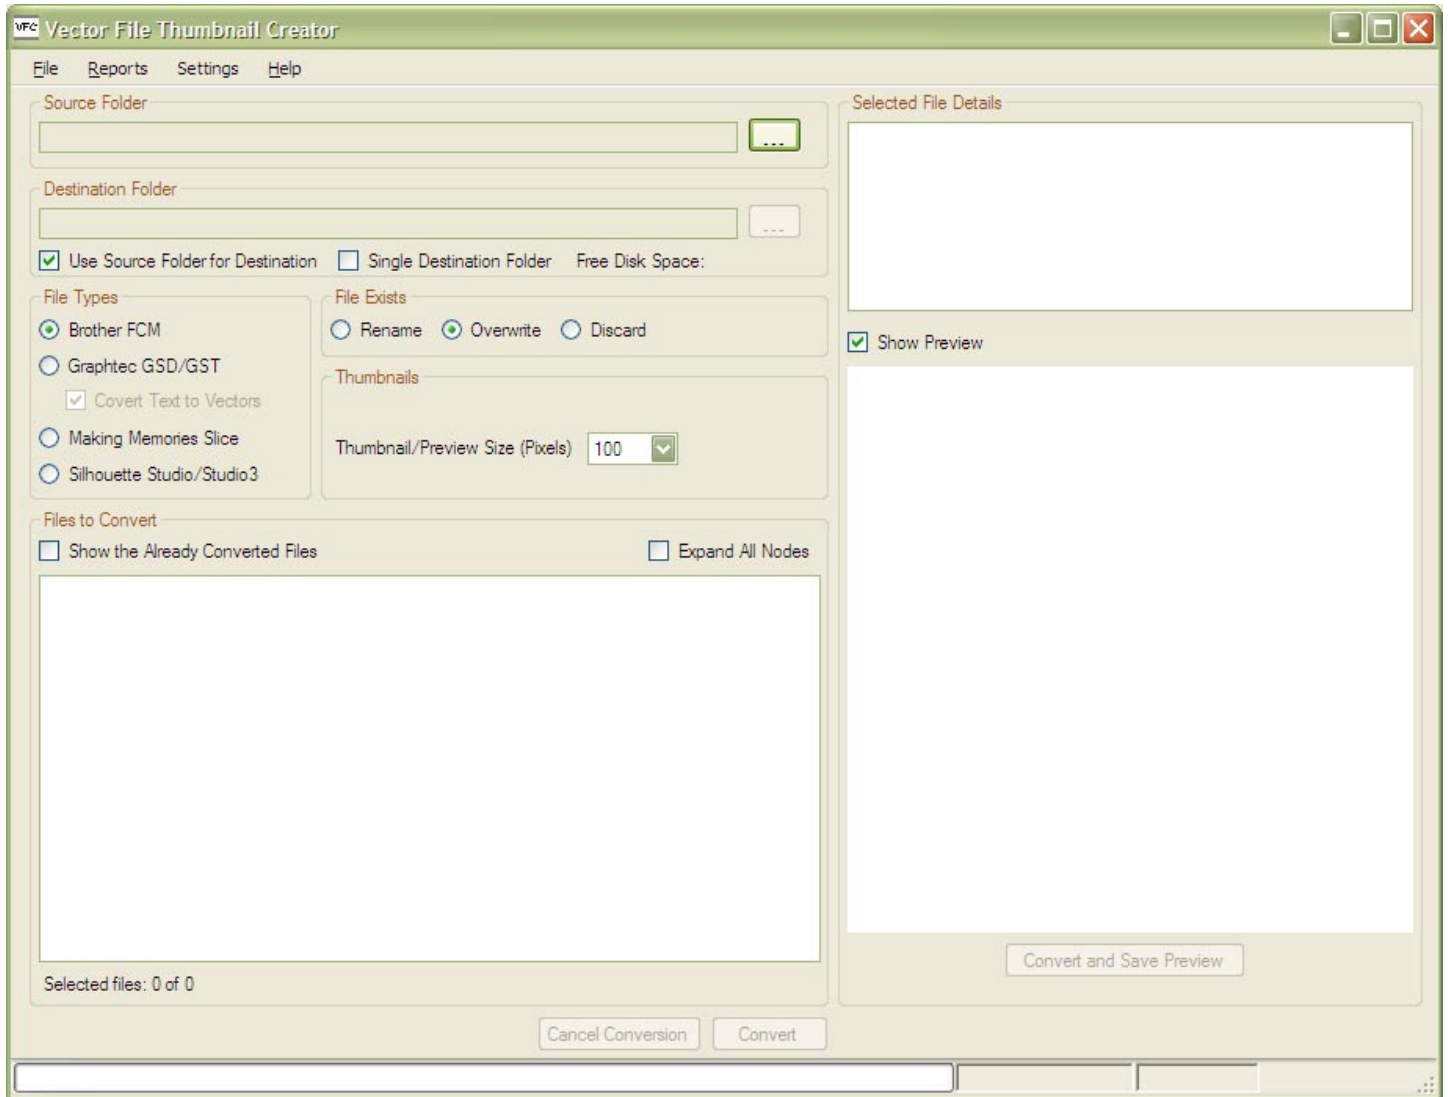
VFC Vector File Thumbnail Creator

File Reports Settings Help

Source Folder

...

Destination Folder

...

Use Source Folder for Destination Single Destination Folder Free Disk Space:

File Types

Brother FCM

Graphtec GSD/GST

Covert Text to Vectors

Making Memories Slice

Silhouette Studio/Studio3

File Exists

Rename Overwrite Discard

Thumbnails

Thumbnail/Preview Size (Pixels) 100

Files to Convert

Show the Already Converted Files Expand All Nodes

Selected files: 0 of 0

Cancel Conversion Convert

Selected File Details

Show Preview

Convert and Save Preview